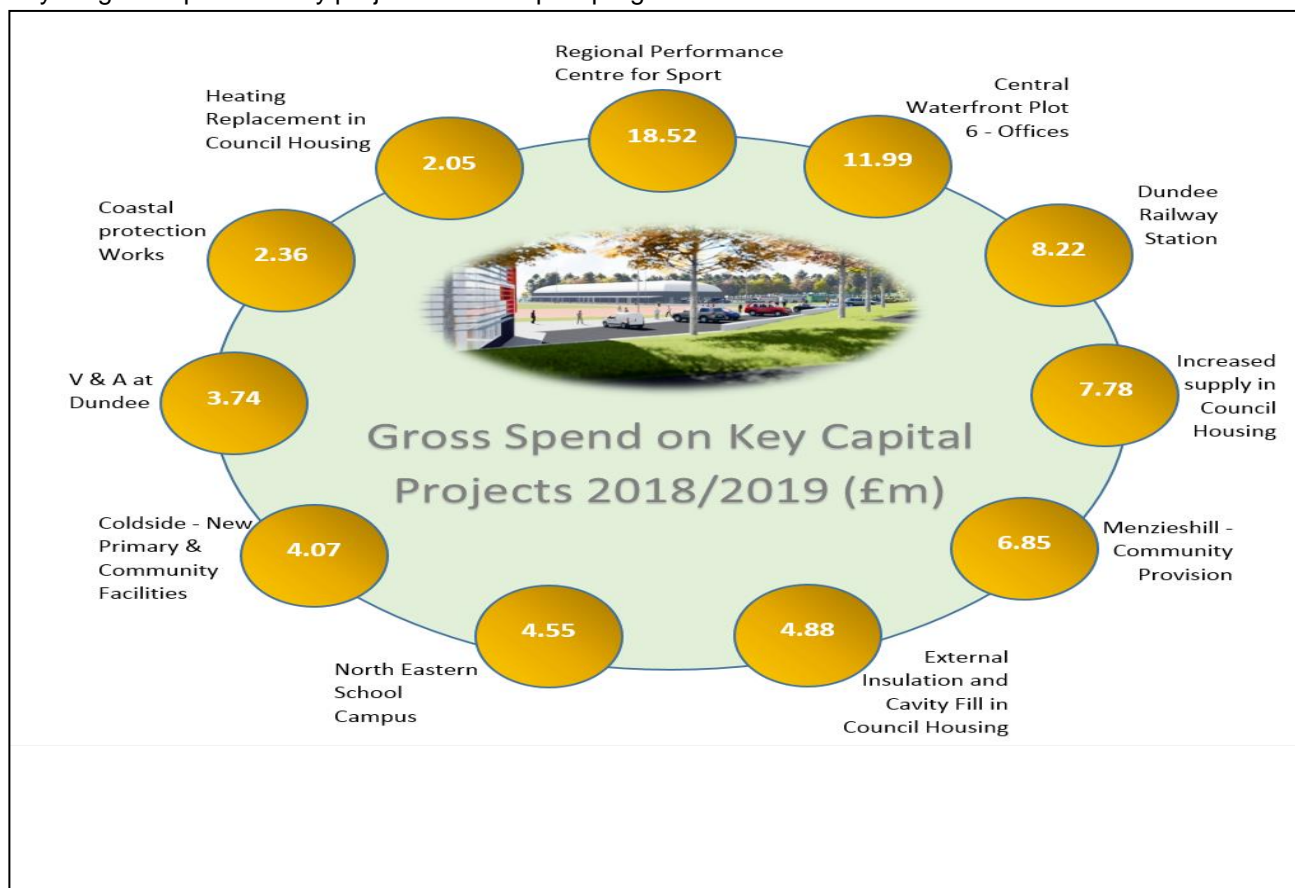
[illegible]

Regional Performance Centre for Sport
18.52

Central Waterfront Plot 6 - Offices
11.99

Dundee Railway Station
8.22

Increased supply in Council Housing
7.78

Menzieshill - Community Provision
6.85

External Insulation and Cavity Fill in Council Housing
4.88

North Eastern School Campus
4.55

Coldside - New Primary & Community Facilities
4.07

V & A at Dundee
3.74

Coastal protection Works
2.36

Heating Replacement in Council Housing
2.05

Gross Spend on Key Capital Projects 2018/2019 (£m)